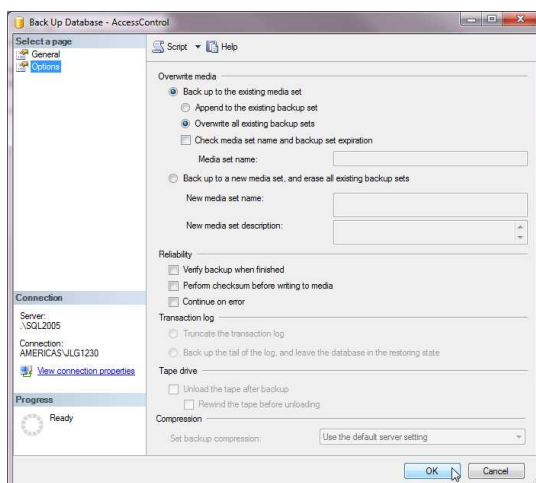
Back Up Database - AccessControl

Select a page
General
Options

Script
Help

Overwrite media
Back up to the existing media set
Append to the existing backup set
Overwrite all existing backup sets
Check media set name and backup set expiration
Media set name:
Back up to a new media set, and erase all existing backup sets
New media set name:
New media set description:

Reliability
Verify backup when finished
Perform checksum before writing to media
Continue on error

Transaction log
Truncate the transaction log
Back up the tail of the log, and leave the database in the restoring state

Tape drive
Unload the tape after backup
Rewind the tape before unloading

Compression
Set backup compression:
Use the default server setting

Connection
Server:
.\SQL2005
Connection:
AMERICAS\JLG1230
View connection properties

Progress
Ready

OK
Cancel